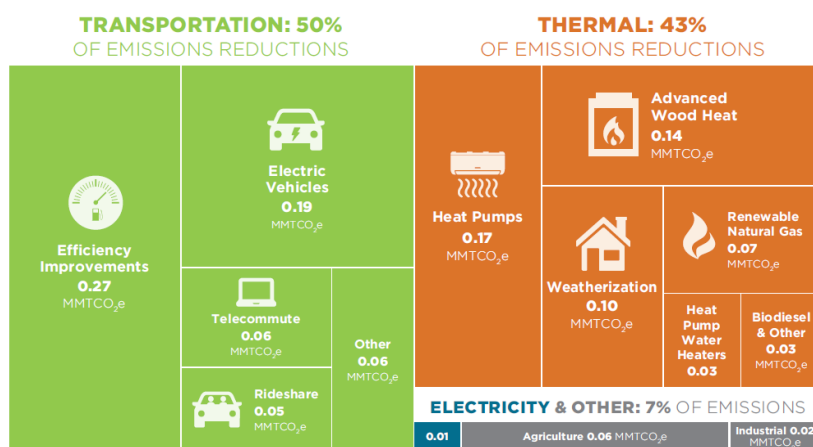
TRANSPORTATION: 50%
OF EMISSIONS REDUCTIONS

THERMAL: 43%
OF EMISSIONS REDUCTIONS

Efficiency Improvements
0.27
MMTCO$_2$e

Electric Vehicles
0.19
MMTCO$_2$e

Telecommute
0.06
MMTCO$_2$e

Other
0.06
MMTCO$_2$e

Rideshare
0.05
MMTCO$_2$e

Heat Pumps
0.17
MMTCO$_2$e

Advanced Wood Heat
0.14
MMTCO$_2$e

Weatherization
0.10
MMTCO$_2$e

Renewable Natural Gas
0.07
MMTCO$_2$e

Heat Pump Water Heaters
0.03

Biodiesel & Other
0.03
MMTCO$_2$e

ELECTRICITY & OTHER: 7% OF EMISSIONS

0.01

Agriculture 0.06 MMTCO$_2$e

Industrial 0.02
MMTCO$_2$e